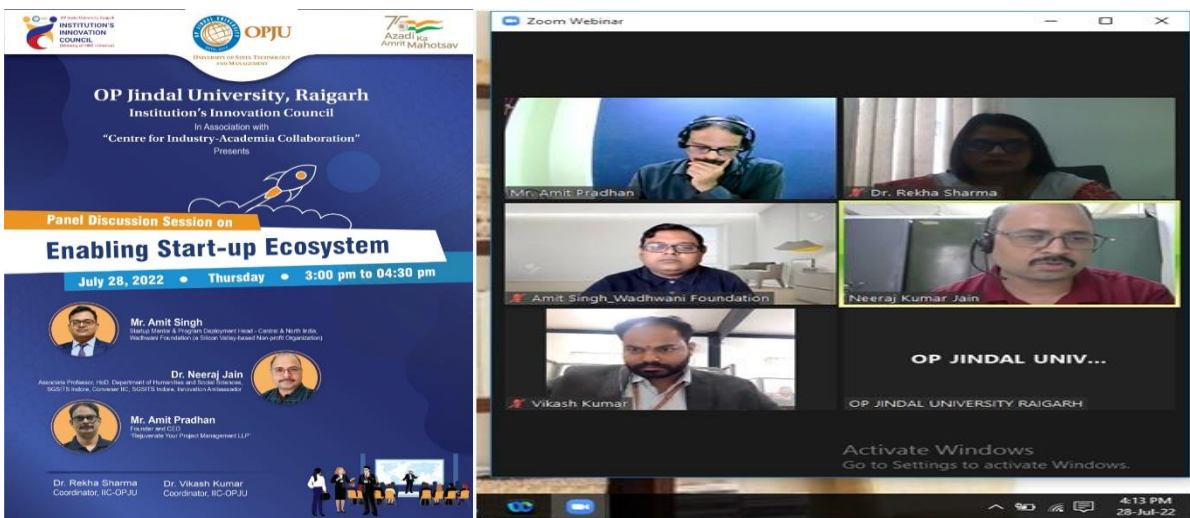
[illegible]
INSTITUTION'S INNOVATION COUNCIL
(Ministry of HRD Initiative)

OPJU
UNIVERSITY OF STEEL TECHNOLOGY AND MANAGEMENT

75 Azadi Ka Amrit Mahotsav

OP Jindal University, Raigarh
Institution's Innovation Council
In Association with
"Centre for Industry-Academia Collaboration"
Presents

Panel Discussion Session on
Enabling Start-up Ecosystem
July 28, 2022 • Thursday • 3:00 pm to 04:30 pm

Mr. Amit Singh
Startup Mentor & Program Deployment Head - Central & North India, Wadhwani Foundation (a Silicon Valley-based Non-profit Organization)

Dr. Neeraj Jain
Associate Professor, HoD, Department of Humanities and Social Sciences, SGSITS Indore, Convener IIC, SGSITS Indore, Innovation Ambassador

Mr. Amit Pradhan
Founder and CEO
"Rejuvenate Your Project Management LLP"

Dr. Rekha Sharma
Coordinator, IIC-OPJU

Dr. Vikash Kumar
Coordinator, IIC-OPJU

Zoom Webinar

Mr. Amit Pradhan
Dr. Rekha Sharma
Amit Singh_Wadhwani Foundation
Neeraj Kumar Jain
Vikash Kumar
OP JINDAL UNIV...
OP JINDAL UNIVERSITY RAIGARH

Activate Windows
Go to Settings to activate Windows.

4:13 PM
28-Jul-22